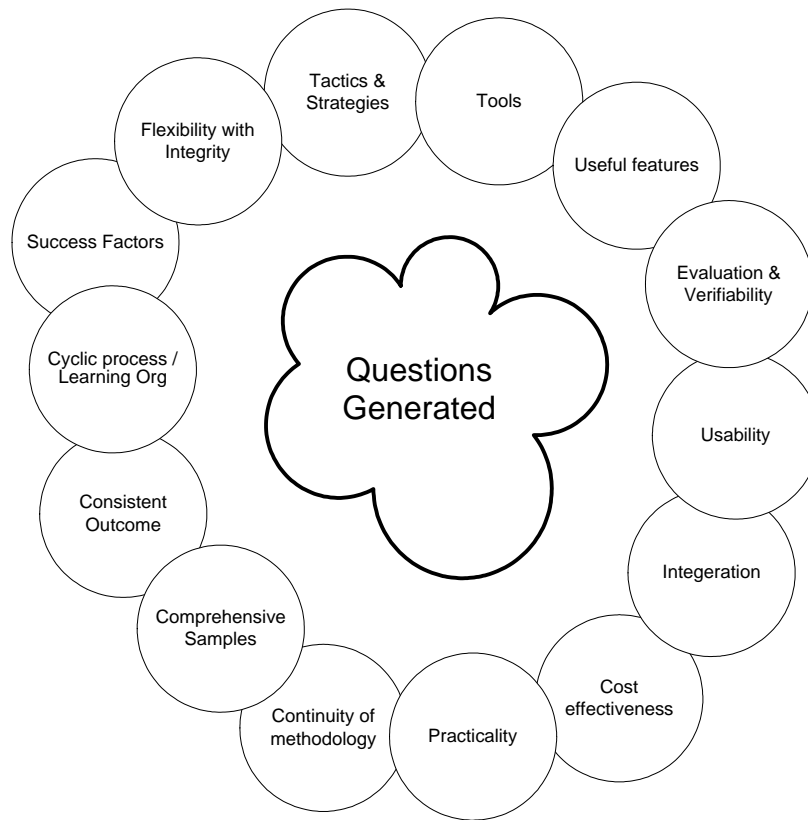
Tactics & Strategies

Tools

Useful features

Evaluation & Verifiability

Usability

Integeration

Cost effectiveness

Practicality

Continuity of methodology

Comprehensive Samples

Consistent Outcome

Cyclic process / Learning Org

Success Factors

Flexibility with Integrity

Questions Generated